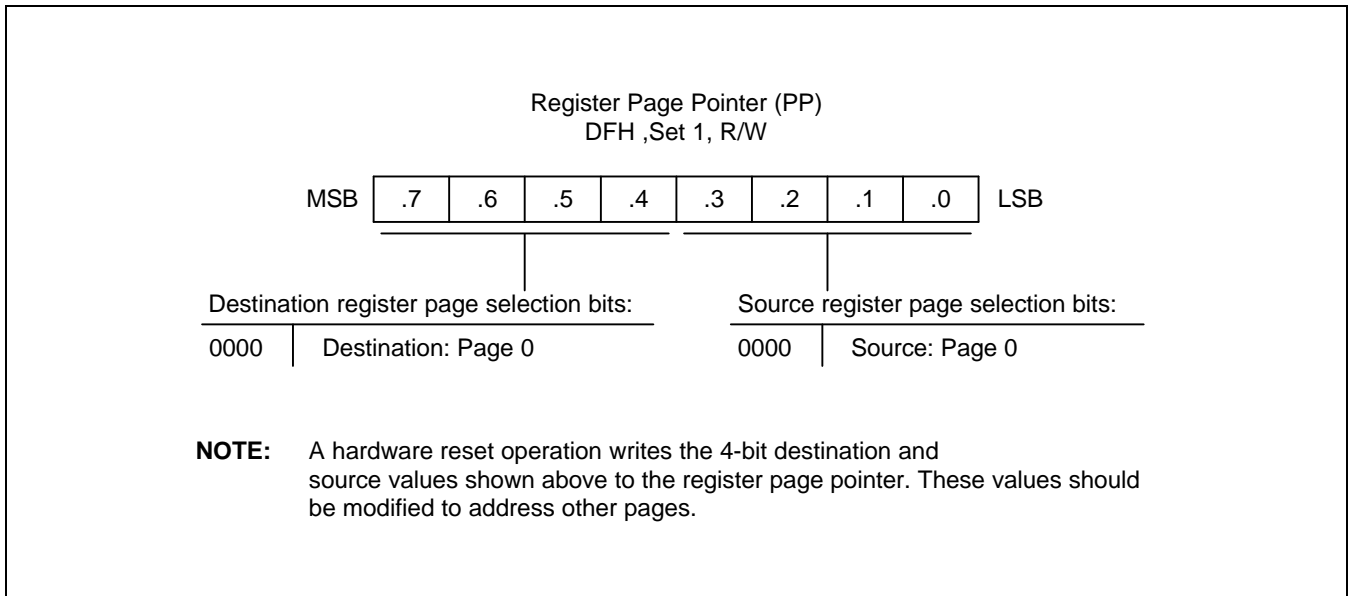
Register Page Pointer (PP)
DFH ,Set 1, R/W

MSB

| .7 | .6 | .5 | .4 | .3 | .2 | .1 | .0 |
|---|---|---|---|---|---|---|---|

LSB

Destination register page selection bits:

0000 Destination: Page 0

Source register page selection bits:

0000 Source: Page 0

**NOTE:** A hardware reset operation writes the 4-bit destination and source values shown above to the register page pointer. These values should be modified to address other pages.